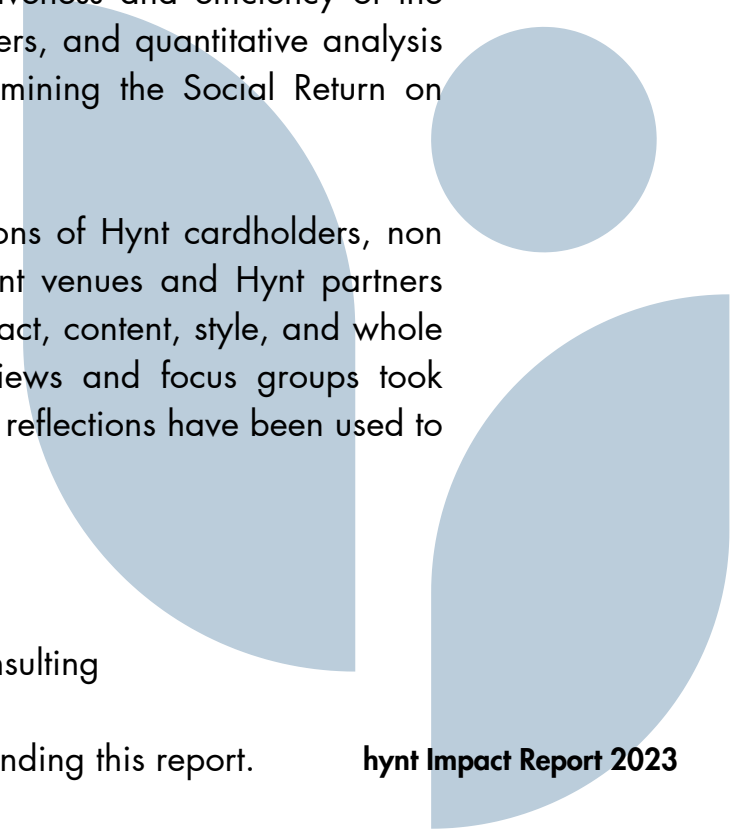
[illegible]veness and efficiency of the
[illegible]ers, and quantitative analysis
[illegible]mining the Social Return on

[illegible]ons of Hynt cardholders, non
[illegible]nt venues and Hynt partners
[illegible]act, content, style, and whole
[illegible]iews and focus groups took
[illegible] reflections have been used to

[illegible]nsulting

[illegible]nding this report.

hynt Impact Report 2023